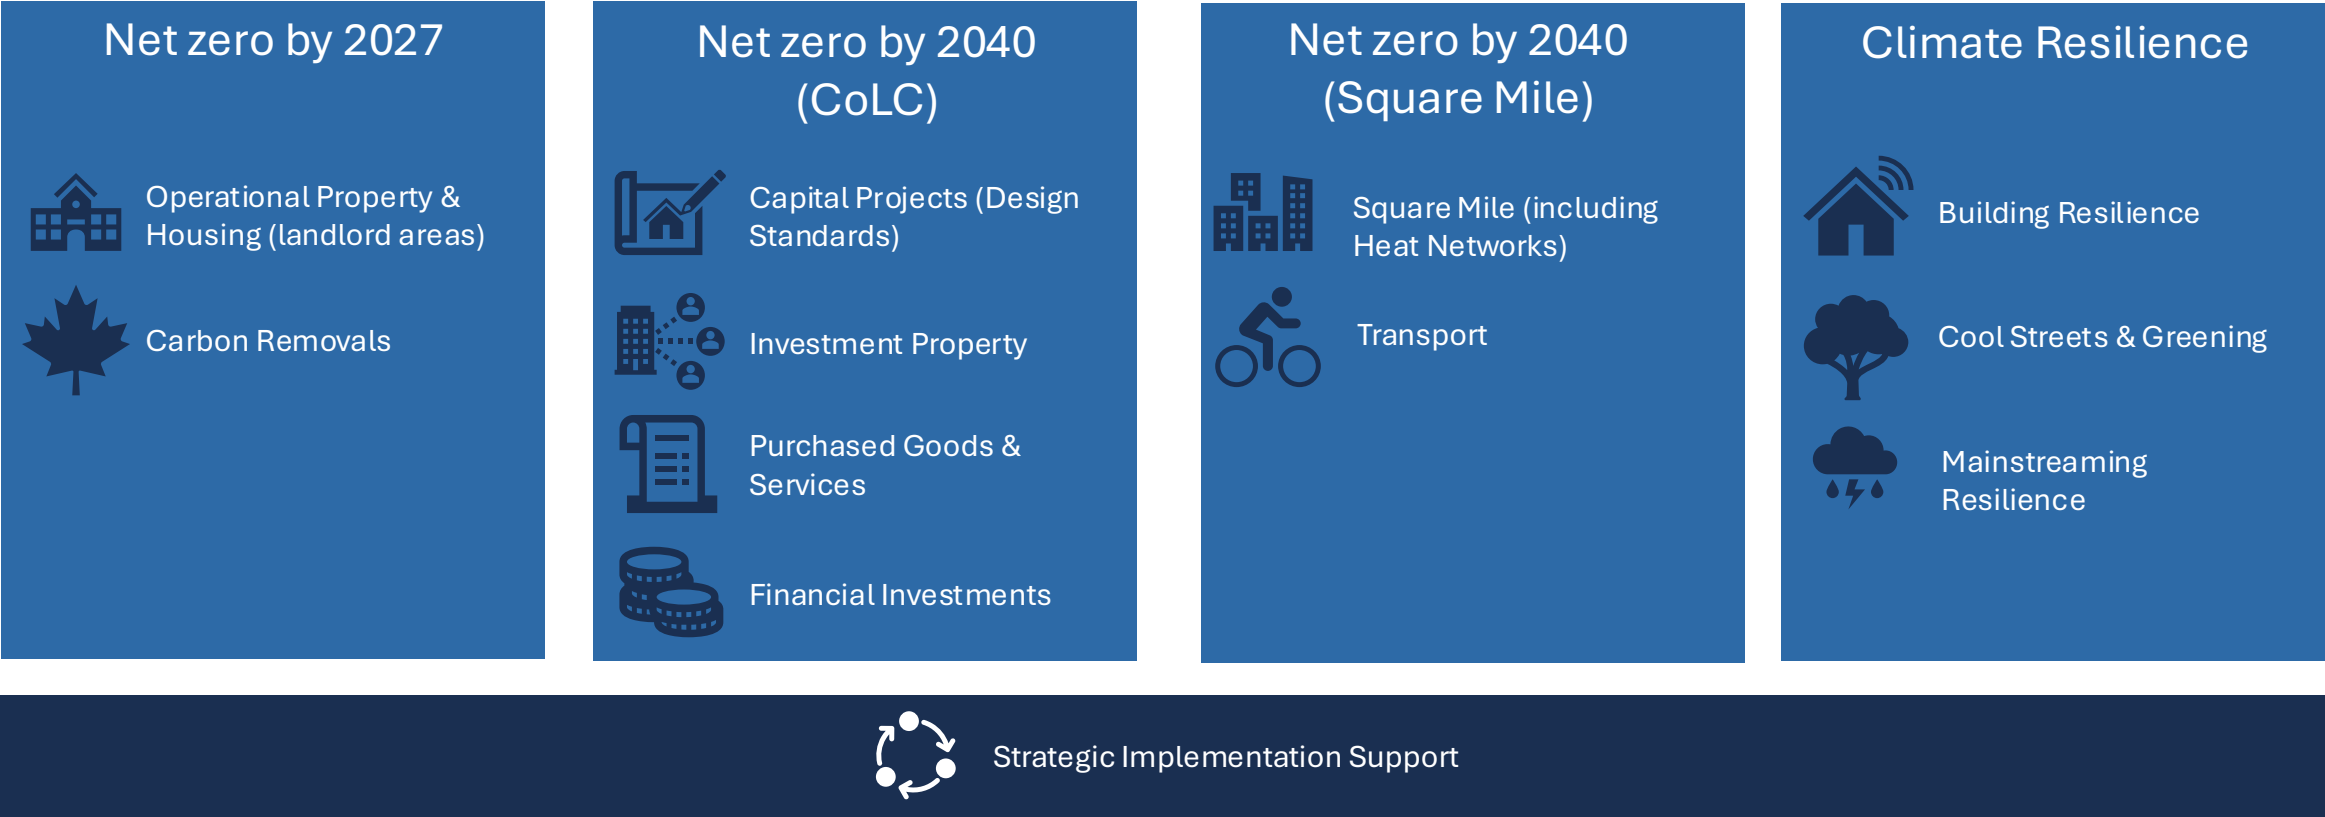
Net zero by 2027

Operational Property & Housing (landlord areas)

Carbon Removals

Net zero by 2040 (CoLC)

Capital Projects (Design Standards)

Investment Property

Purchased Goods & Services

Financial Investments

Net zero by 2040 (Square Mile)

Square Mile (including Heat Networks)

Transport

Climate Resilience

Building Resilience

Cool Streets & Greening

Mainstreaming Resilience

Strategic Implementation Support